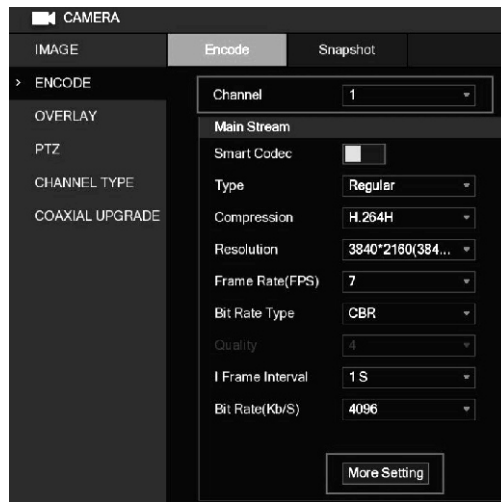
CAMERA

IMAGE
> ENCODE
OVERLAY
PTZ
CHANNEL TYPE
COAXIAL UPGRADE

Encode
Snapshot

| Channel | 1 |
|---|---|
| Main Stream | |
| Smart Codec | |
| Type | Regular |
| Compression | H.264H |
| Resolution | 3840*2160(384... |
| Frame Rate(FPS) | 7 |
| Bit Rate Type | CBR |
| Quality | 4 |
| I Frame Interval | 1 S |
| Bit Rate(Kb/S) | 4096 |

More Setting